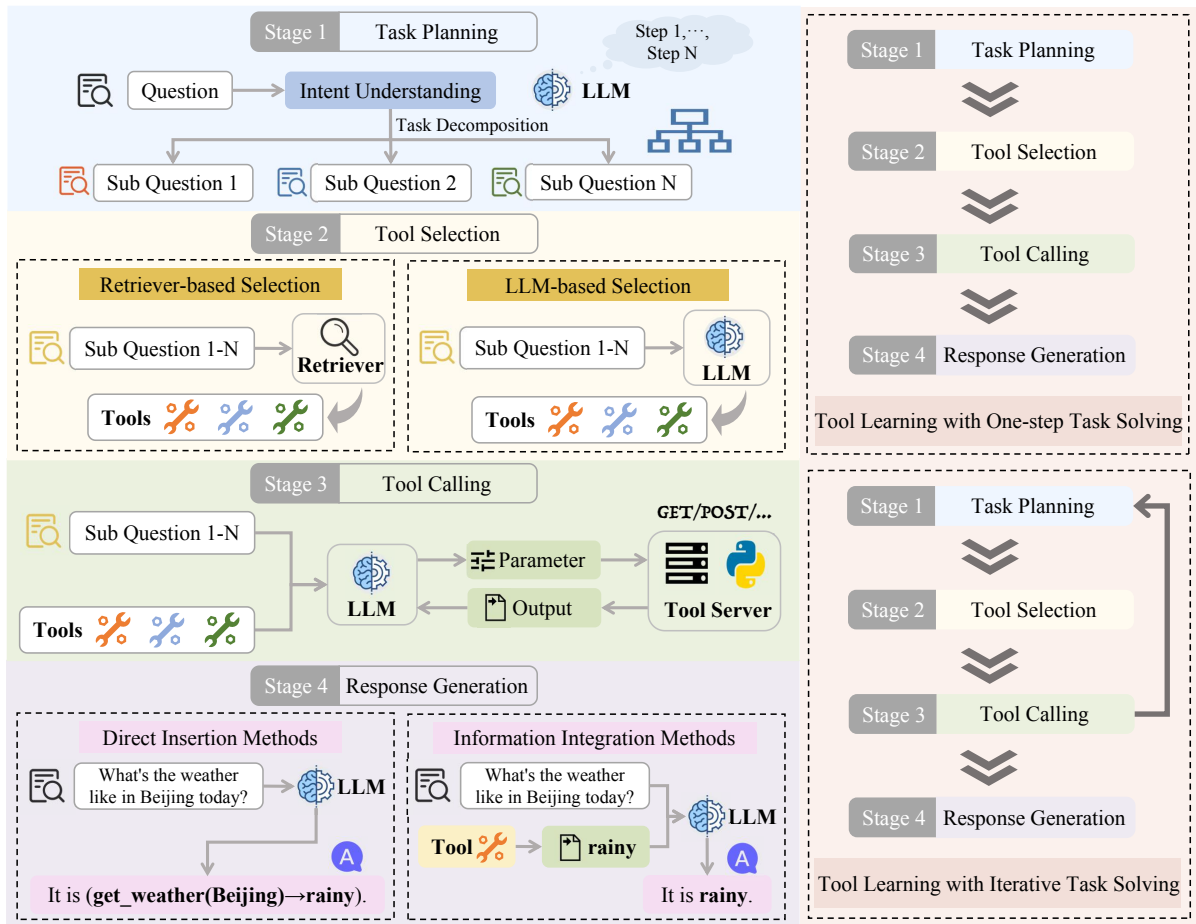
Stage 1 Task Planning

Step 1,⋯, Step N

Question

Intent Understanding

LLM

Task Decomposition

Sub Question 1

Sub Question 2

Sub Question N

Stage 2 Tool Selection

Retriever-based Selection

Sub Question 1-N

Retriever

Tools

LLM-based Selection

Sub Question 1-N

LLM

Tools

Stage 3 Tool Calling

Sub Question 1-N

GET/POST/...

LLM

Parameter

Output

Tool Server

Tools

Stage 4 Response Generation

Direct Insertion Methods

What's the weather like in Beijing today?

LLM

It is (get_weather(Beijing)→rainy).

Information Integration Methods

What's the weather like in Beijing today?

LLM

Tool

rainy

It is rainy.

Stage 1 Task Planning

Stage 2 Tool Selection

Stage 3 Tool Calling

Stage 4 Response Generation

Tool Learning with One-step Task Solving

Stage 1 Task Planning

Stage 2 Tool Selection

Stage 3 Tool Calling

Stage 4 Response Generation

Tool Learning with Iterative Task Solving